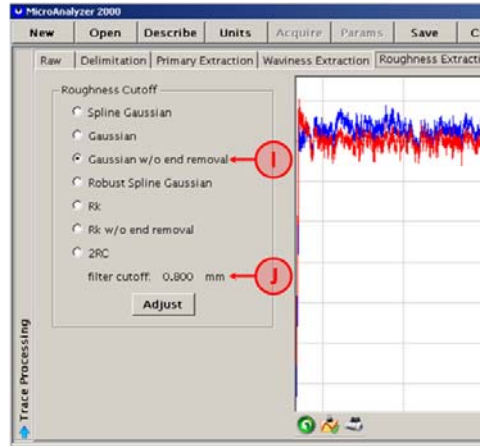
MicroAnalyzer 2000

New | Open | Describe | Units | Acquire | Params | Save | C

Raw | Delimitation | Primary Extraction | Waviness Extraction | Roughness Extracti

Roughness Cutoff

Spline Gaussian

Gaussian

Gaussian w/o end removal

Robust Spline Gaussian

Rk

Rk w/o end removal

2RC

filter cutoff: 0.800 mm

Adjust

I

J

Trace Processing